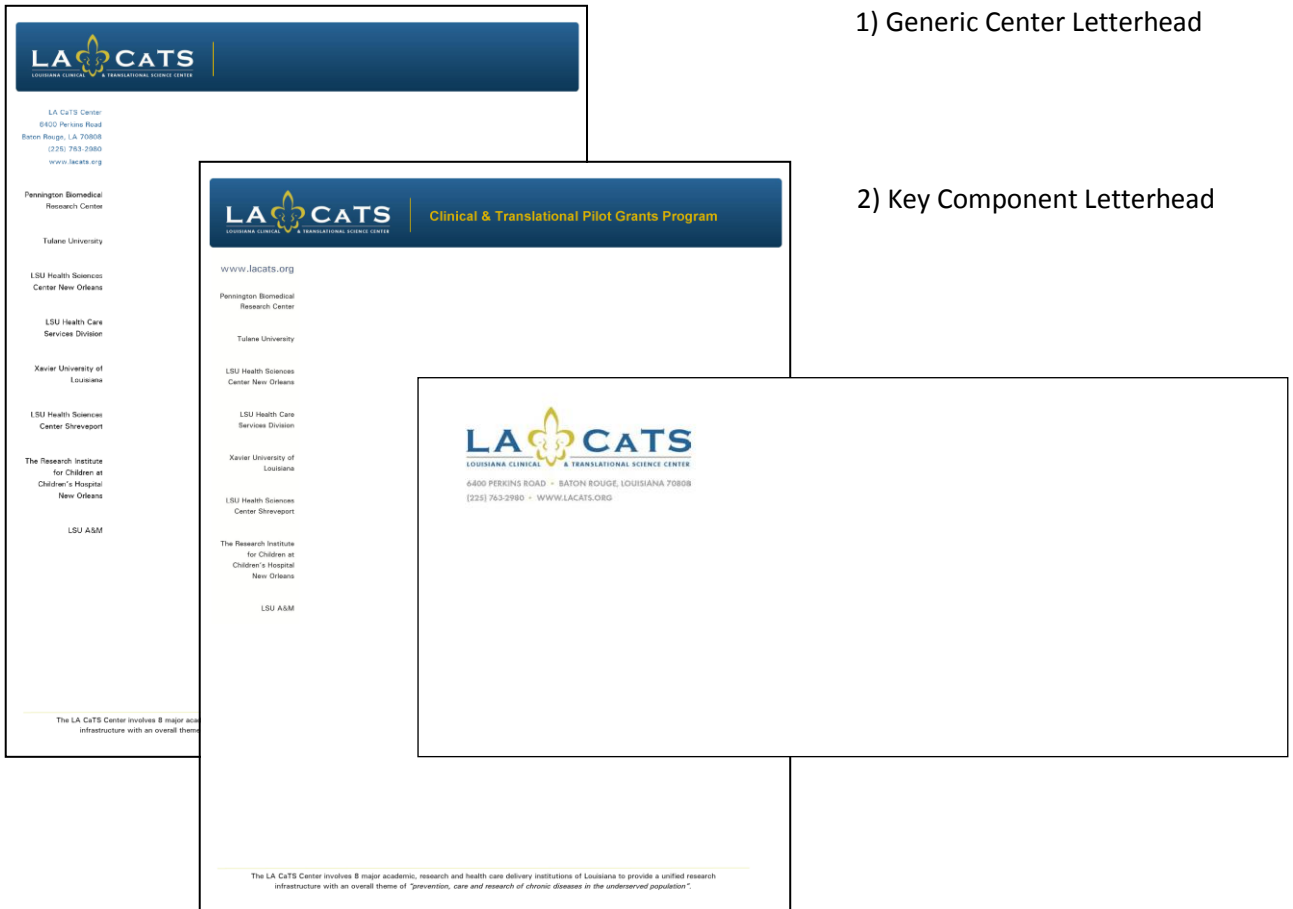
LA CaTS
LOUISIANA CLINICAL & TRANSLATIONAL SCIENCE CENTER

LA CaTS Center
6400 Perkins Road
Baton Rouge, LA 70808
(225) 763-2980
www.lacats.org

Pennington Biomedical Research Center

Tulane University

LSU Health Sciences Center New Orleans

LSU Health Care Services Division

Xavier University of Louisiana

LSU Health Sciences Center Shreveport

The Research Institute for Children at Children's Hospital New Orleans

LSU A&M

The LA CaTS Center involves 8 major aca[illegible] infrastructure with an overall theme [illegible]

1) Generic Center Letterhead

LA CaTS
LOUISIANA CLINICAL & TRANSLATIONAL SCIENCE CENTER
Clinical & Translational Pilot Grants Program

www.lacats.org

Pennington Biomedical Research Center

Tulane University

LSU Health Sciences Center New Orleans

LSU Health Care Services Division

Xavier University of Louisiana

LSU Health Sciences Center Shreveport

The Research Institute for Children at Children's Hospital New Orleans

LSU A&M

The LA CaTS Center involves 8 major academic, research and health care delivery institutions of Louisiana to provide a unified research infrastructure with an overall theme of "prevention, care and research of chronic diseases in the underserved population".

2) Key Component Letterhead

LA CaTS
LOUISIANA CLINICAL & TRANSLATIONAL SCIENCE CENTER
6400 PERKINS ROAD • BATON ROUGE, LOUISIANA 70808
(225) 763-2980 • WWW.LACATS.ORG